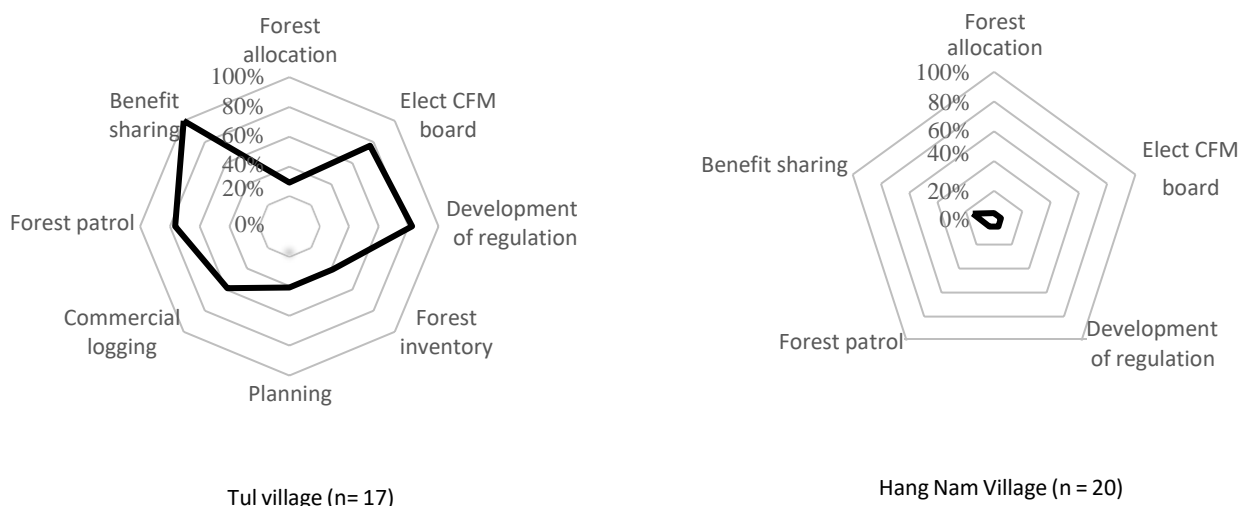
Forest allocation
100%
80%
60%
40%
20%
0%
Elect CFM board
Development of regulation
Forest inventory
Planning
Commercial logging
Forest patrol
Benefit sharing

Tul village (n= 17)

Forest allocation
100%
80%
60%
40%
20%
0%
Elect CFM board
Development of regulation
Forest patrol
Benefit sharing

Hang Nam Village (n = 20)